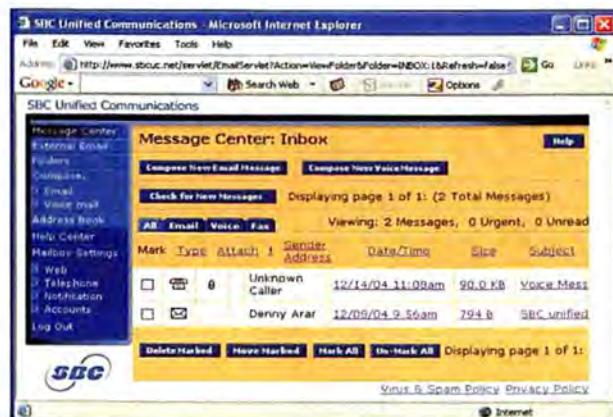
SBC Unified Communications - Microsoft Internet Explorer

File Edit View Favorites Tools Help

Address http://www.sbcuc.net/servlet/EmailServlet?Action=ViewFolder&Folder=INBOX:1&Refresh=false Go Links

Google Search Web Options

SBC Unified Communications

Message Center
External Email
Folders
Compose:
Email
Voice mail
Address Book
Help Center
Mailbox Settings
Web
Telephone
Notification
Accounts
Log Out

Message Center: Inbox

Help

Compose New Email Message Compose New Voice Message

Check for New Messages Displaying page 1 of 1: (2 Total Messages)

All Email Voice Fax Viewing: 2 Messages, 0 Urgent, 0 Unread

| Mark | Type | Attach | ! | Sender Address | Date/Time | Size | Subject |
|---|---|---|---|---|---|---|---|
| | | 0 | | Unknown Caller | 12/14/04 11:08am | 90.0 KB | Voice Mess |
| | | | | Denny Arar | 12/09/04 9:56am | 794 b | SBC unified |

Delete Marked Move Marked Mark All Un-Mark All Displaying page 1 of 1:

SBC

Virus & Spam Policy Privacy Policy

Internet